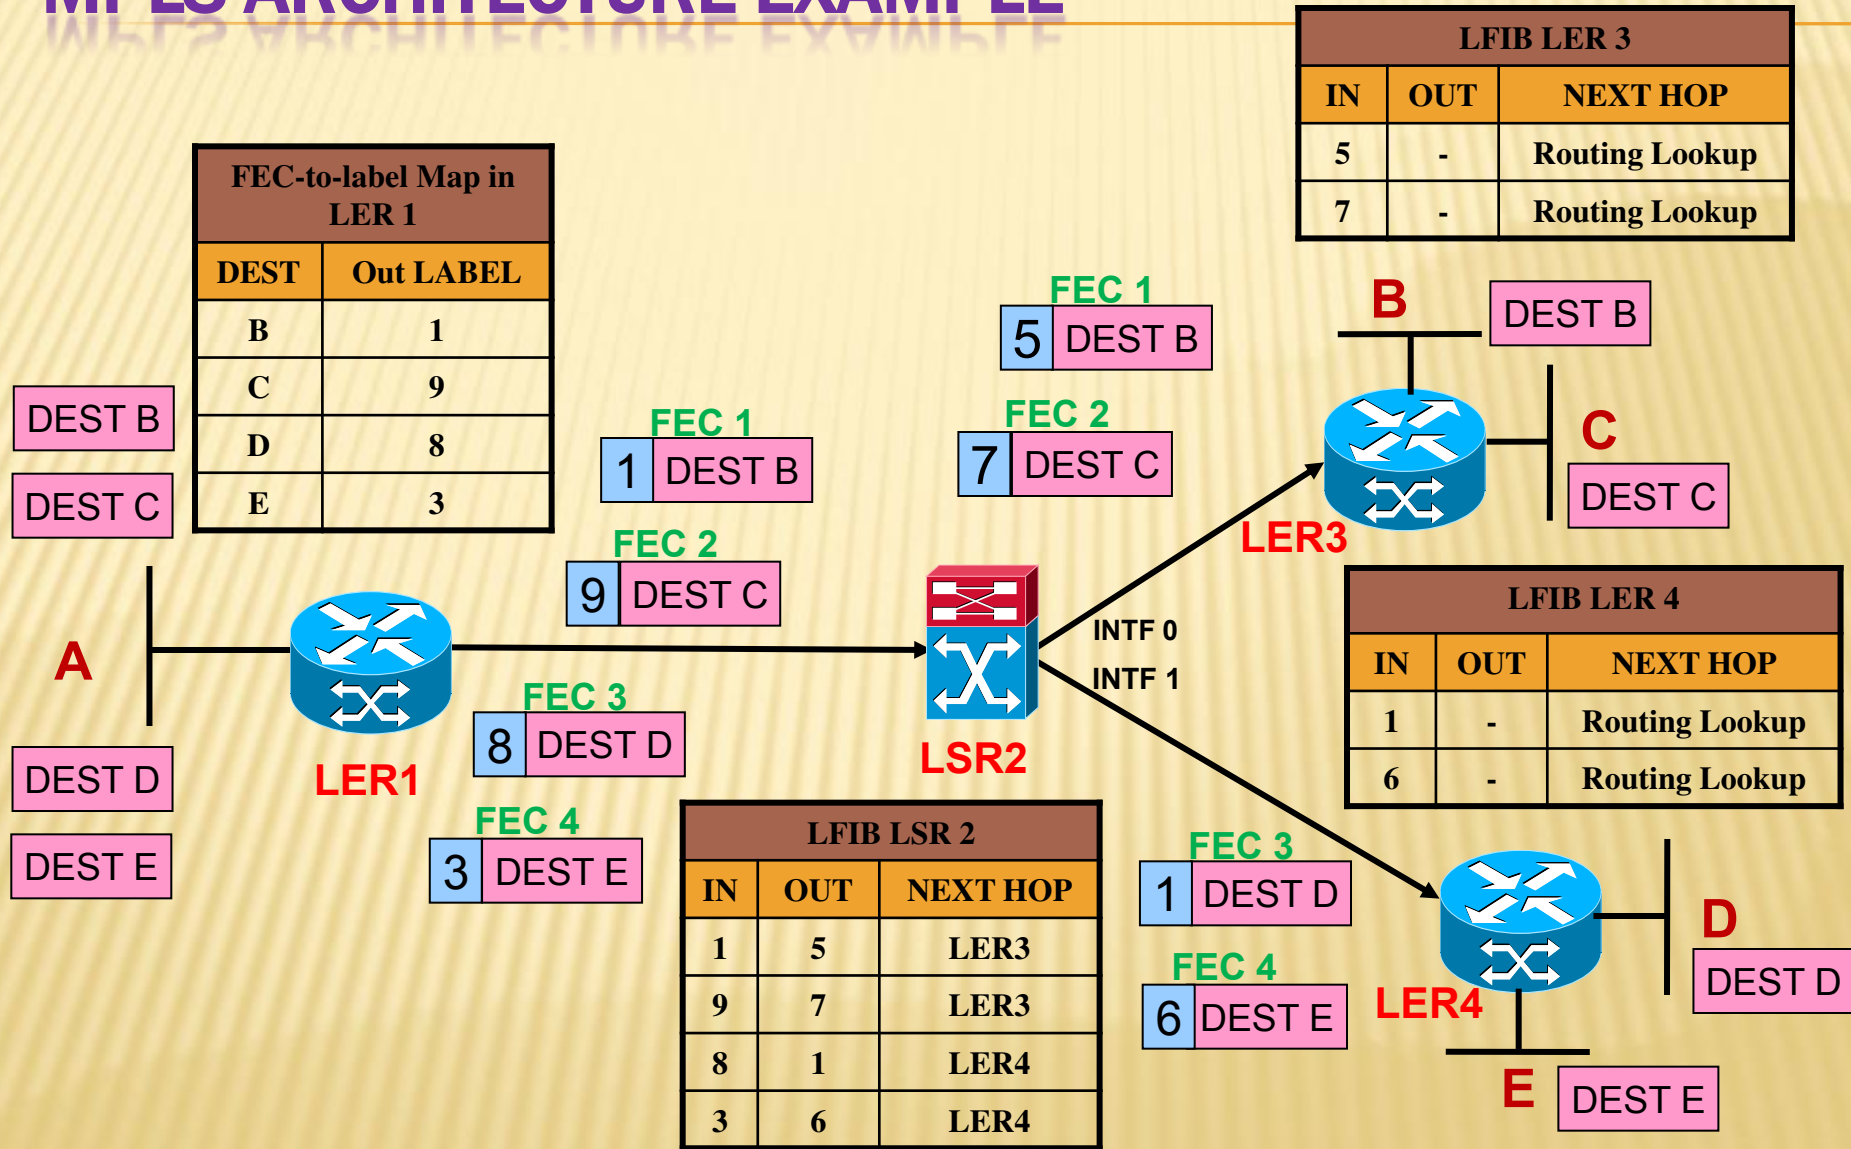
MPLS ARCHITECTURE EXAMPLE

FEC-to-label Map in LER 1

| DEST | Out LABEL |
|---|---|
| B | 1 |
| C | 9 |
| D | 8 |
| E | 3 |

DEST B
DEST C
A
DEST D
DEST E
LER1

FEC 1
1 DEST B
FEC 2
9 DEST C
FEC 3
8 DEST D
FEC 4
3 DEST E

FEC 1
5 DEST B
FEC 2
7 DEST C

LSR2
INTF 0
INTF 1

LFIB LSR 2

| IN | OUT | NEXT HOP |
|---|---|---|
| 1 | 5 | LER3 |
| 9 | 7 | LER3 |
| 8 | 1 | LER4 |
| 3 | 6 | LER4 |

FEC 3
1 DEST D
FEC 4
6 DEST E

LFIB LER 3

| IN | OUT | NEXT HOP |
|---|---|---|
| 5 | - | Routing Lookup |
| 7 | - | Routing Lookup |

B
DEST B
C
DEST C
LER3

LFIB LER 4

| IN | OUT | NEXT HOP |
|---|---|---|
| 1 | - | Routing Lookup |
| 6 | - | Routing Lookup |

LER4
D
DEST D
E
DEST E